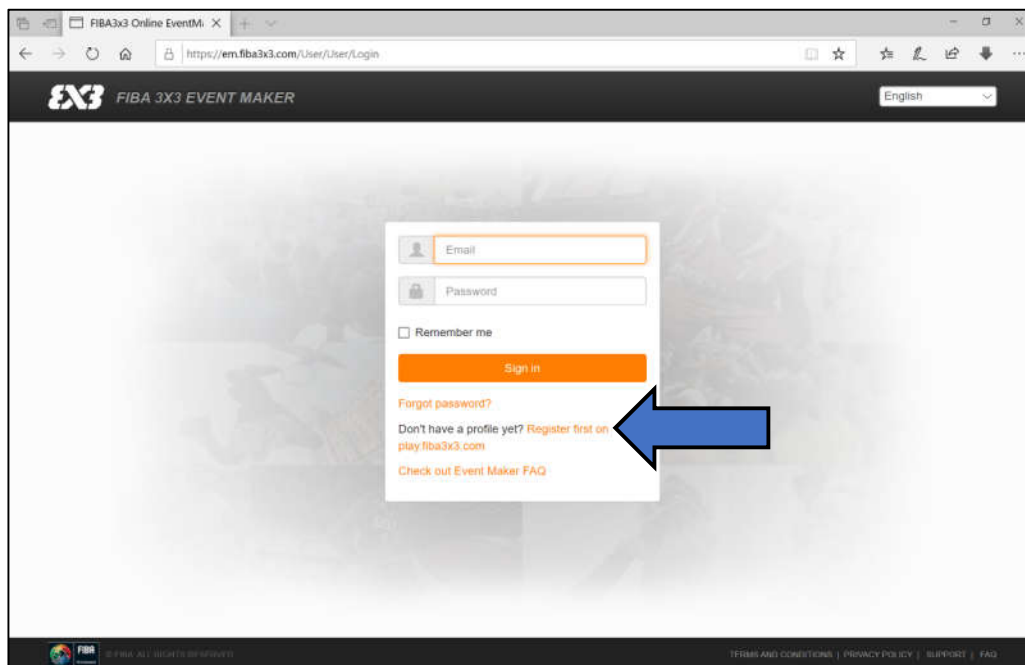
FIBA3x3 Online EventMi ×

https://em.fiba3x3.com/User/User/Login

3X3 FIBA 3X3 EVENT MAKER

English

Email

Password

Remember me

Sign in

Forgot password?

Don't have a profile yet? Register first on play.fiba3x3.com

Check out Event Maker FAQ

FIBA

© FIBA ALL RIGHTS RESERVED

TERMS AND CONDITIONS | PRIVACY POLICY | SUPPORT | FAQ